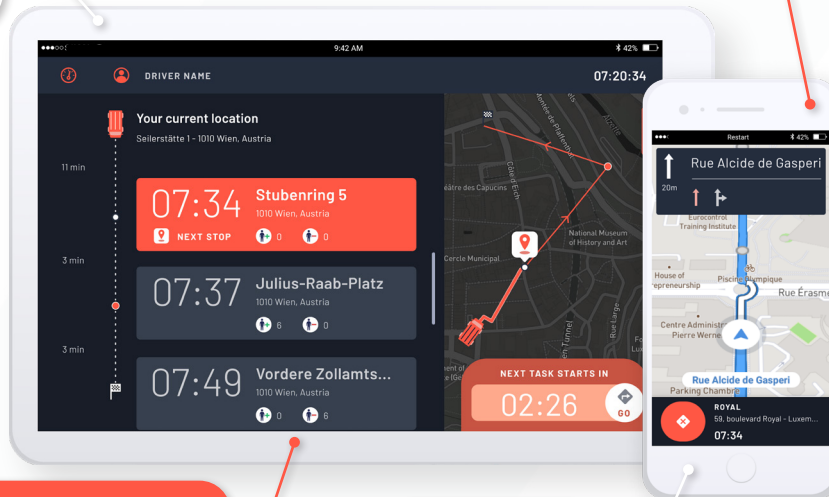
9:42 AM

42%

DRIVER NAME

07:20:34

Your current location

Seilerstätte 1 - 1010 Wien, Austria

11 min

07:34

Stubenring 5

1010 Wien, Austria

NEXT STOP

0

0

3 min

07:37

Julius-Raab-Platz

1010 Wien, Austria

6

0

3 min

07:49

Vordere Zollamts...

1010 Wien, Austria

0

6

éâtre des Capucins

Cercle Municipal

National Museum of History and Art

NEXT TASK STARTS IN

02:26

GO

Restart

42%

Rue Alcide de Gasperi

20m

Eurocontrol Training Institute

House of repreneurship

Piscine Olympique

Rue Érasme

Centre Administ Pierre Werne

Rue Alcide de Gasperi

Parking Chambre

ROYAL

59, boulevard Royal - Luxem...

07:34